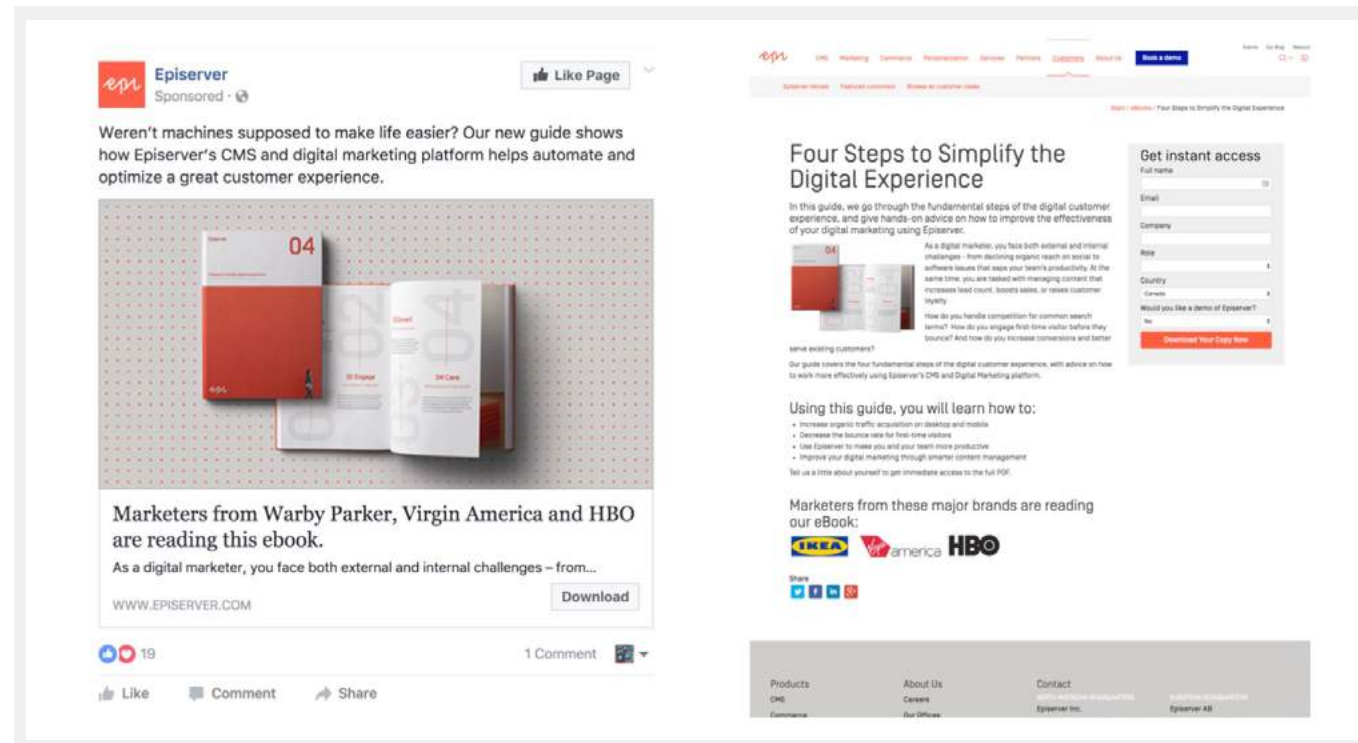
epi

Episerver
Sponsored ·

Like Page

Weren't machines supposed to make life easier? Our new guide shows how Episerver's CMS and digital marketing platform helps automate and optimize a great customer experience.

04

Marketers from Warby Parker, Virgin America and HBO are reading this ebook.

As a digital marketer, you face both external and internal challenges – from...

WWW.EPISERVER.COM

Download

19

1 Comment

Like

Comment

Share

epi

CMS Marketing Commerce Personalization Services Partners Customers About Us

Book a demo

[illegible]

Four Steps to Simplify the Digital Experience

In this guide, we go through the fundamental steps of the digital customer experience, and give hands-on advice on how to improve the effectiveness of your digital marketing using Episerver.

As a digital marketer, you face both external and internal challenges - from declining organic reach on social to software issues that sap your team's productivity. At the same time, you are tasked with managing content that increases lead count, boosts sales, or raises customer loyalty.

How do you handle competition for common search terms? How do you engage first-time visitor before they bounce? And how do you increase conversions and better serve existing customers?

Our guide covers the four fundamental steps of the digital customer experience, with advice on how to work more effectively using Episerver's CMS and Digital Marketing platform.

Using this guide, you will learn how to:
- Increase organic traffic acquisition on desktop and mobile
- Decrease the bounce rate for first-time visitors
- Use Episerver to make you and your team more productive
- Improve your digital marketing through smarter content management

Tell us a little about yourself to get immediate access to the full PDF.

Marketers from these major brands are reading our eBook:

IKEA Virgin america HBO

Share

Get instant access
Full name
Email
Company
Role
Country
Canada
Would you like a demo of Episerver?
No
Download Your Copy Now

Products
CMS
Commerce

About Us
Careers
Our Offices

Contact
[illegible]
Episerver Inc.

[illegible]
Episerver AB